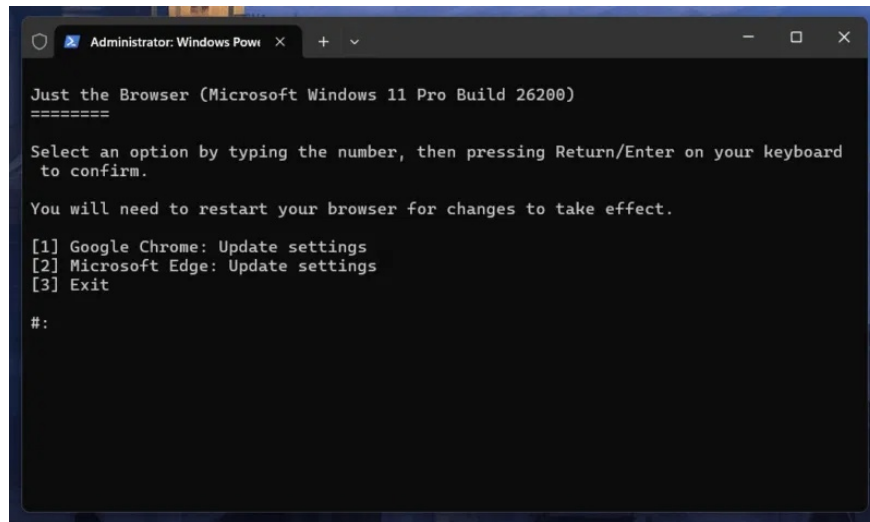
Administrator: Windows Powe

Just the Browser (Microsoft Windows 11 Pro Build 26200)
========

Select an option by typing the number, then pressing Return/Enter on your keyboard to confirm.

You will need to restart your browser for changes to take effect.

[1] Google Chrome: Update settings
[2] Microsoft Edge: Update settings
[3] Exit

#: